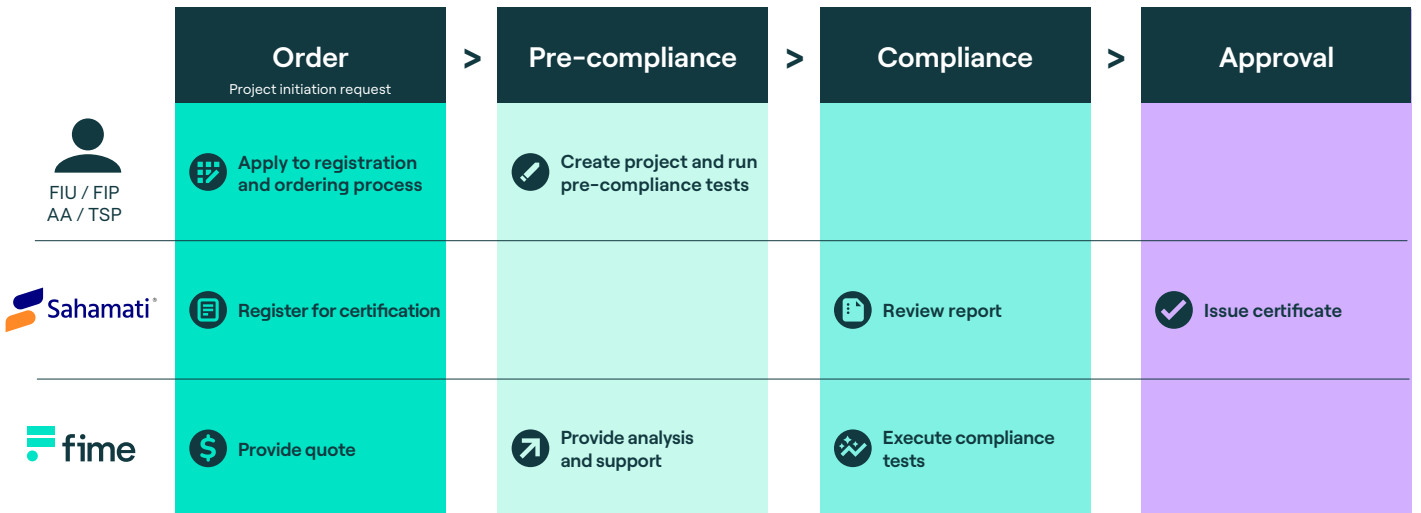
Order
Project initiation request

>

Pre-compliance

>

Compliance

>

Approval

FIU / FIP
AA / TSP

Apply to registration and ordering process

Create project and run pre-compliance tests

Sahamati

Register for certification

Review report

Issue certificate

fime

Provide quote

Provide analysis and support

Execute compliance tests